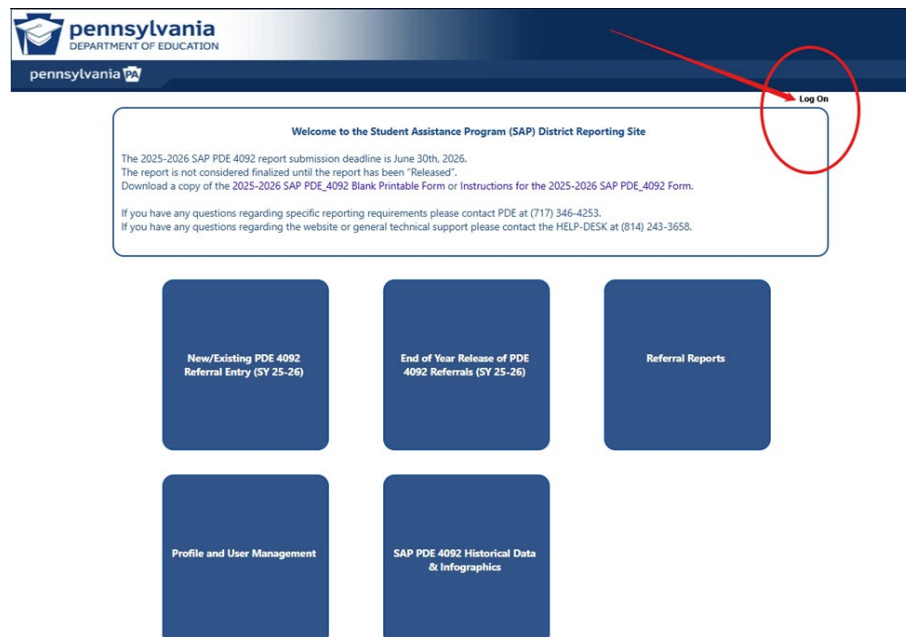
pennsylvania
DEPARTMENT OF EDUCATION

pennsylvania PA

Log On

Welcome to the Student Assistance Program (SAP) District Reporting Site

The 2025-2026 SAP PDE 4092 report submission deadline is June 30th, 2026.
The report is not considered finalized until the report has been "Released".
Download a copy of the 2025-2026 SAP PDE_4092 Blank Printable Form or Instructions for the 2025-2026 SAP PDE_4092 Form.

If you have any questions regarding specific reporting requirements please contact PDE at (717) 346-4253.
If you have any questions regarding the website or general technical support please contact the HELP-DESK at (814) 243-3658.

New/Existing PDE 4092 Referral Entry (SY 25-26)

End of Year Release of PDE 4092 Referrals (SY 25-26)

Referral Reports

Profile and User Management

SAP PDE 4092 Historical Data & Infographics